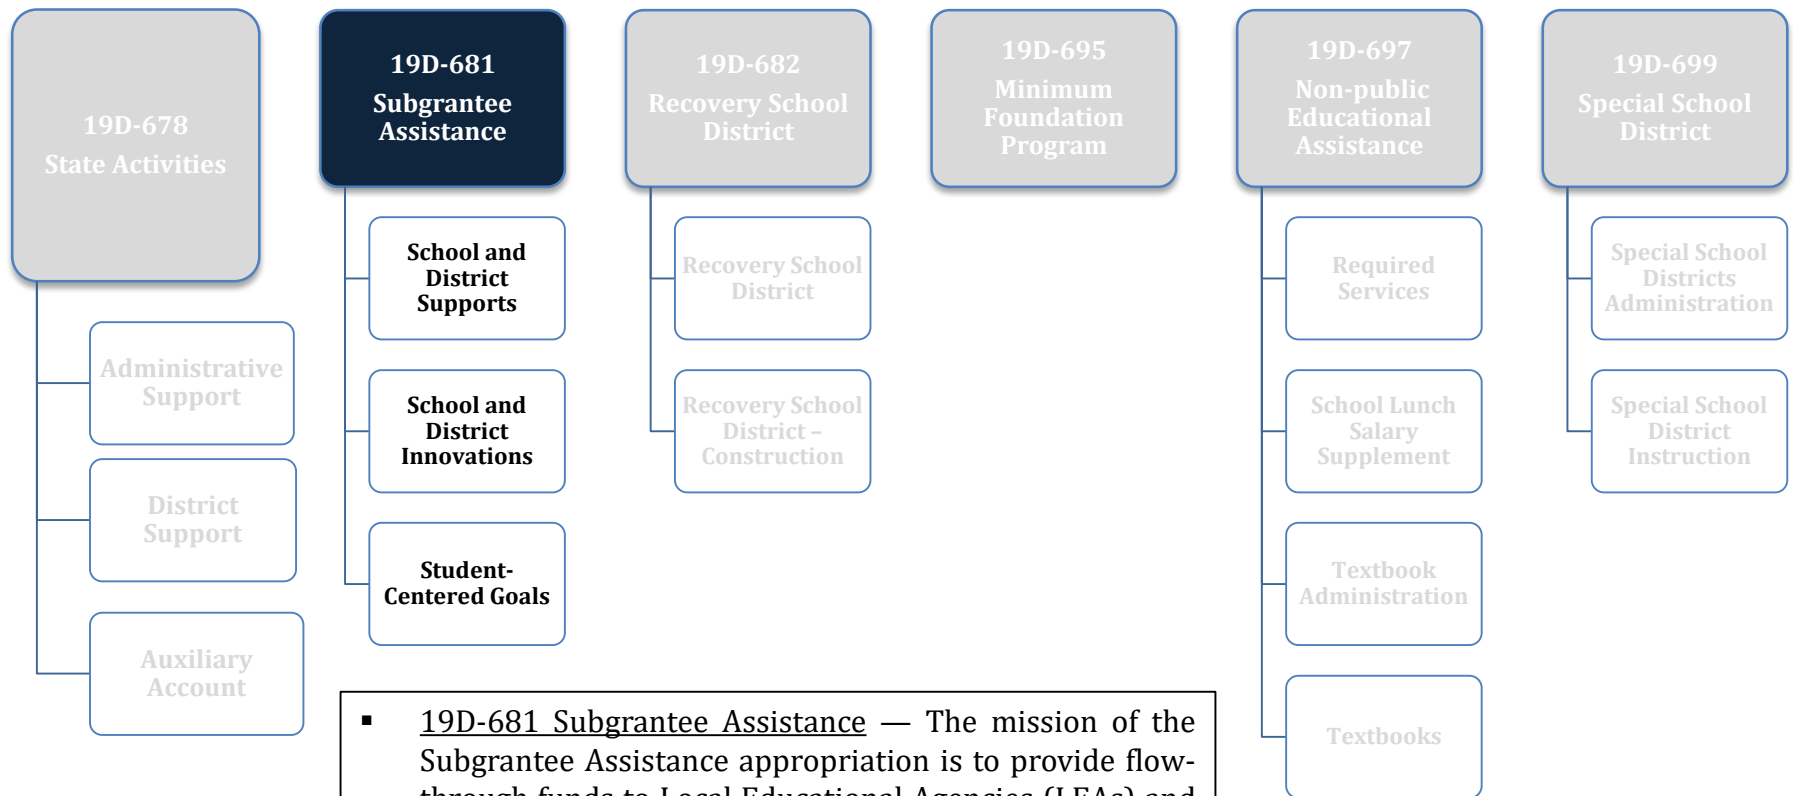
19D-678
State Activities

Administrative Support

District Support

Auxiliary Account

19D-681
Subgrantee Assistance

School and District Supports

School and District Innovations

Student-Centered Goals

19D-682
Recovery School District

Recovery School District

Recovery School District – Construction

19D-695
Minimum Foundation Program

19D-697
Non-public Educational Assistance

Required Services

School Lunch Salary Supplement

Textbook Administration

Textbooks

19D-699
Special School District

Special School Districts Administration

Special School District Instruction

▪ 19D-681 Subgrantee Assistance — The mission of the Subgrantee Assistance appropriation is to provide flow-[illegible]